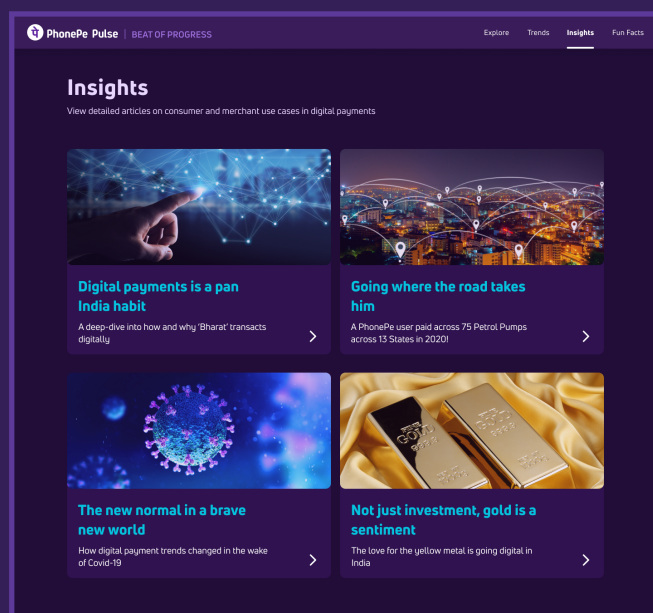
PhonePe Pulse | BEAT OF PROGRESS

Explore Trends Insights Fun Facts

Insights

View detailed articles on consumer and merchant use cases in digital payments

Digital payments is a pan India habit

A deep-dive into how and why 'Bharat' transacts digitally

Going where the road takes him

A PhonePe user paid across 75 Petrol Pumps across 13 States in 2020!

The new normal in a brave new world

How digital payment trends changed in the wake of Covid-19

Not just investment, gold is a sentiment

The love for the yellow metal is going digital in India